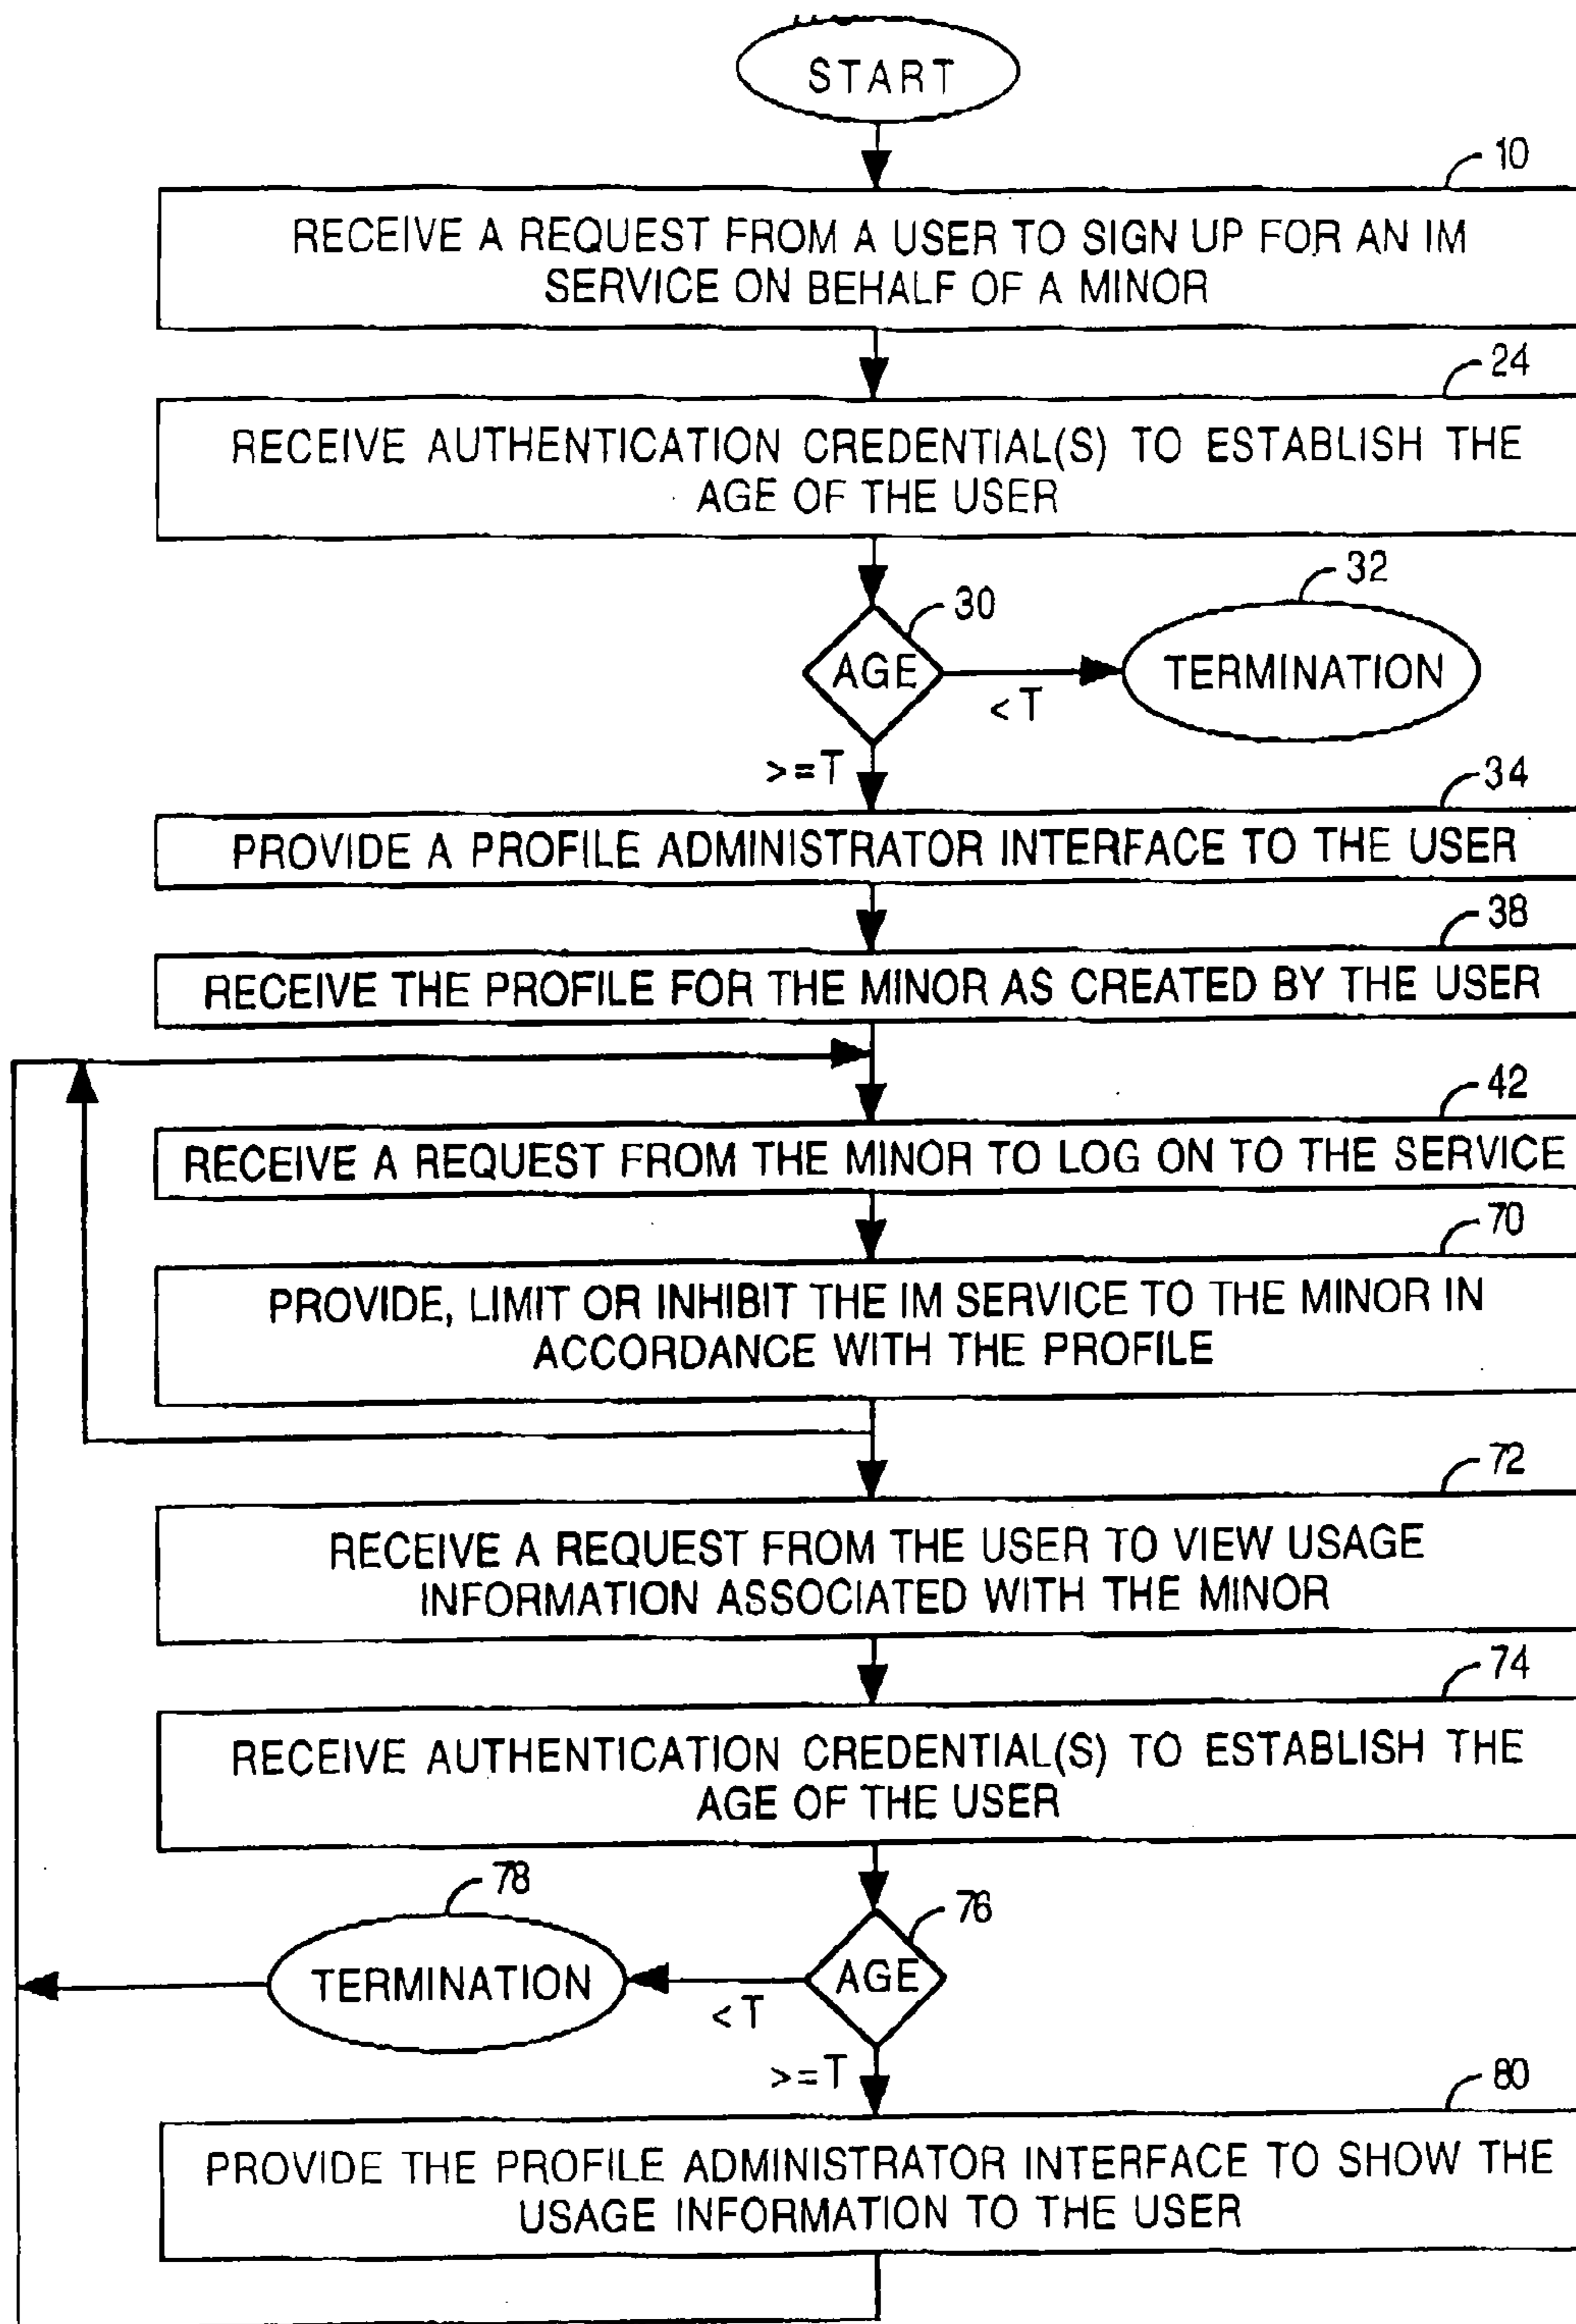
START

10

RECEIVE A REQUEST FROM A USER TO SIGN UP FOR AN IM SERVICE ON BEHALF OF A MINOR

24

RECEIVE AUTHENTICATION CREDENTIAL(S) TO ESTABLISH THE AGE OF THE USER

30

AGE

<T

32

TERMINATION

>=T

34

PROVIDE A PROFILE ADMINISTRATOR INTERFACE TO THE USER

38

RECEIVE THE PROFILE FOR THE MINOR AS CREATED BY THE USER

42

RECEIVE A REQUEST FROM THE MINOR TO LOG ON TO THE SERVICE

70

PROVIDE, LIMIT OR INHIBIT THE IM SERVICE TO THE MINOR IN ACCORDANCE WITH THE PROFILE

72

RECEIVE A REQUEST FROM THE USER TO VIEW USAGE INFORMATION ASSOCIATED WITH THE MINOR

74

RECEIVE AUTHENTICATION CREDENTIAL(S) TO ESTABLISH THE AGE OF THE USER

78

TERMINATION

<T

76

AGE

>=T

80

PROVIDE THE PROFILE ADMINISTRATOR INTERFACE TO SHOW THE USAGE INFORMATION TO THE USER